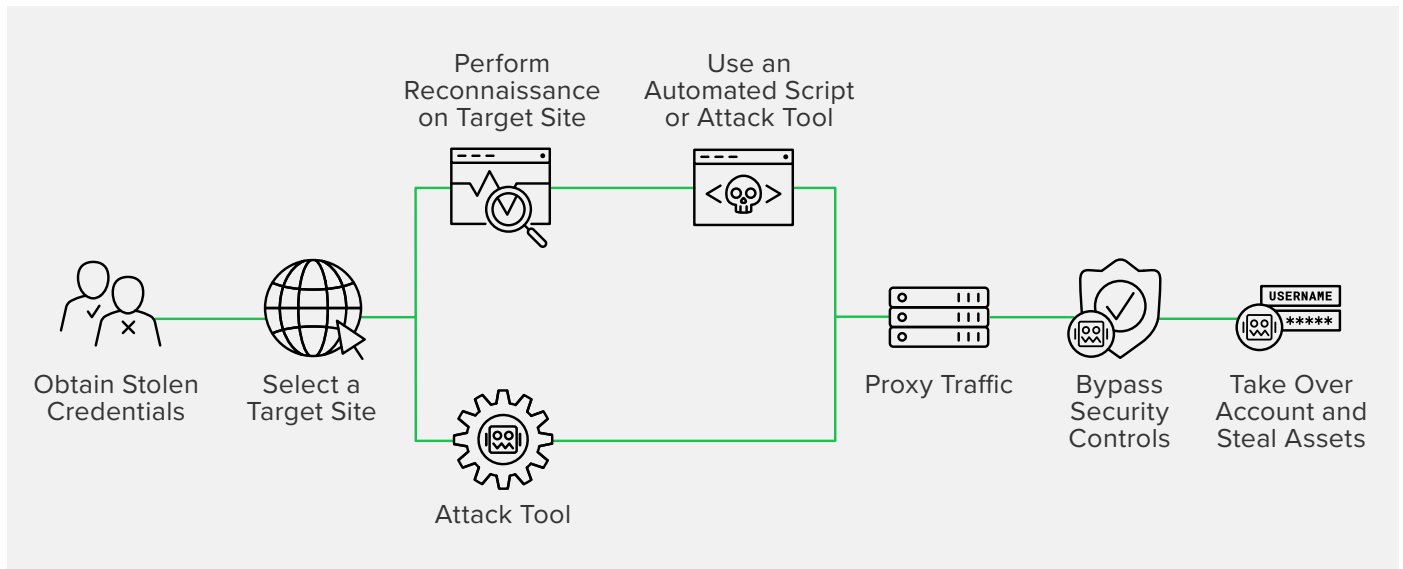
Obtain Stolen Credentials

Select a Target Site

Perform Reconnaissance on Target Site

Use an Automated Script or Attack Tool

Attack Tool

Proxy Traffic

Bypass Security Controls

USERNAME
*****

Take Over Account and Steal Assets